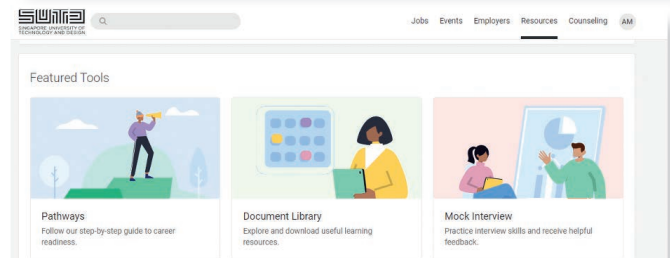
SUTD
SINGAPORE UNIVERSITY OF TECHNOLOGY AND DESIGN

Jobs Events Employers Resources Counseling AM

Featured Tools

Pathways
Follow our step-by-step guide to career readiness.

Document Library
Explore and download useful learning resources.

Mock Interview
Practice interview skills and receive helpful feedback.